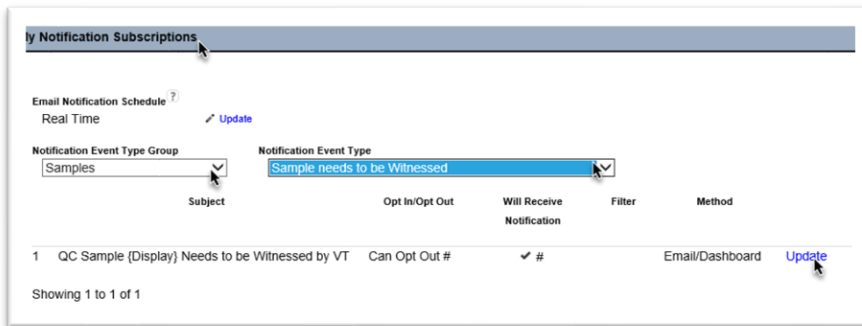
ly Notification Subscriptions

Email Notification Schedule ?
Real Time

Update

Notification Event Type Group
Samples

Notification Event Type
Sample needs to be Witnessed

| | Subject | Opt In/Opt Out | Will Receive Notification | Filter | Method | |
|---|---|---|---|---|---|---|
| 1 | QC Sample {Display} Needs to be Witnessed by VT | Can Opt Out # | ✔ # | | Email/Dashboard | Update |

Showing 1 to 1 of 1